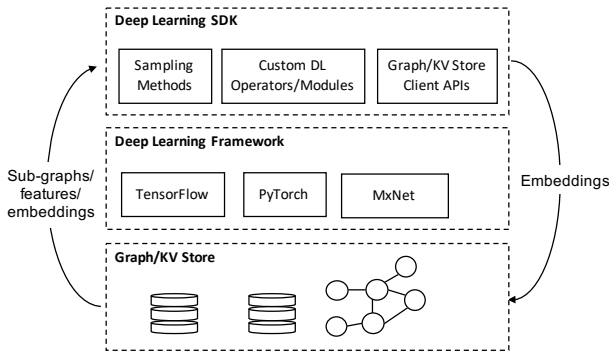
Deep Learning SDK

Sampling Methods

Custom DL Operators/Modules

Graph/KV Store Client APIs

Sub-graphs/ features/ embeddings

Deep Learning Framework

TensorFlow

PyTorch

MxNet

Embeddings

Graph/KV Store